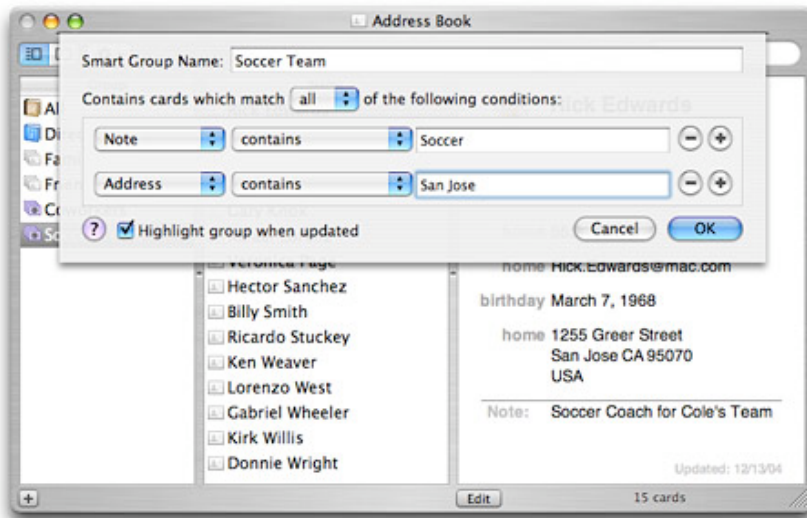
Address Book

Smart Group Name: Soccer Team

Contains cards which match all of the following conditions:

Note contains Soccer

Address contains San Jose

? Highlight group when updated

Cancel OK

Al
Di
Fa
Fr
Co
Sc

Cary Knox
Veronica Page
Hector Sanchez
Billy Smith
Ricardo Stuckey
Ken Weaver
Lorenzo West
Gabriel Wheeler
Kirk Willis
Donnie Wright

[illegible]ick Edwards

home Hick.Edwards@mac.com

birthday March 7, 1968

home 1255 Greer Street
San Jose CA 95070
USA

Note: Soccer Coach for Cole's Team

Updated: 12/13/04

+

Edit

15 cards